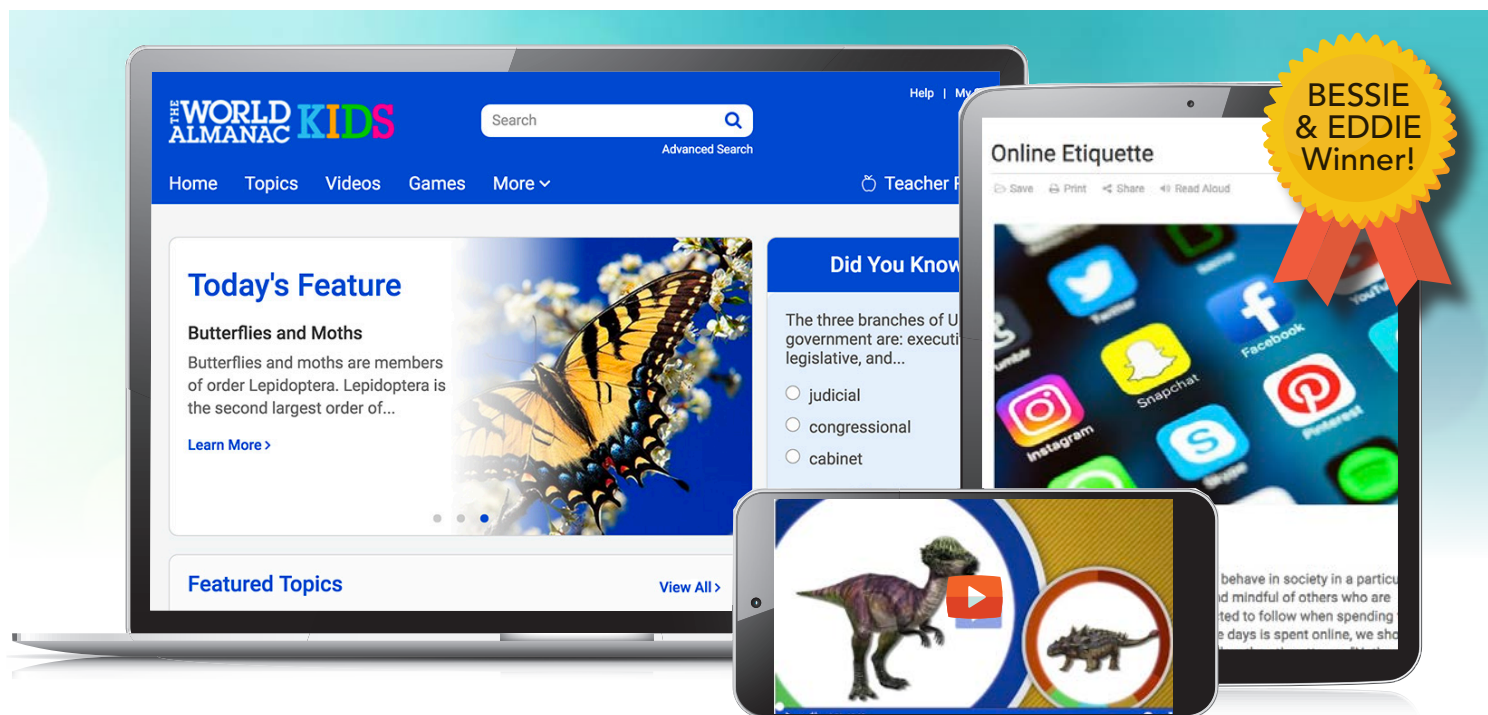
THE WORLD ALMANAC KIDS

Search

Advanced Search

Help | My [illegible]

Home Topics Videos Games More

Teacher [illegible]

Today's Feature

Butterflies and Moths

Butterflies and moths are members of order Lepidoptera. Lepidoptera is the second largest order of...

Learn More >

Did You Know

The three branches of U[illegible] government are: executi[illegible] legislative, and...

judicial

congressional

cabinet

Featured Topics

View All >

Online Etiquette

Save Print Share Read Aloud

Twitter Facebook Tumblr Snapchat Instagram Pinterest Skype YouTube

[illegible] behave in society in a particu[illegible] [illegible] mindful of others who are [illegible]ted to follow when spending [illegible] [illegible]e days is spent online, we sho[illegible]

BESSIE & EDDIE Winner!